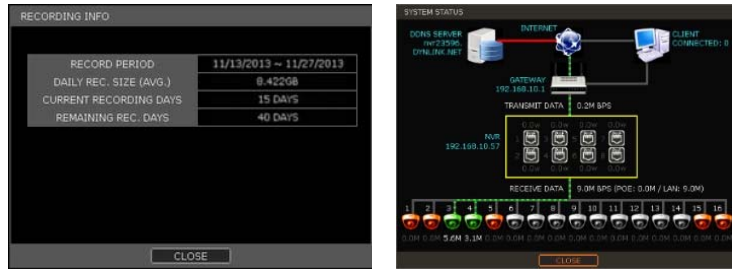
RECORDING INFO

| RECORD PERIOD | 11/13/2013 ~ 11/27/2013 |
|---|---|
| DAILY REC. SIZE (AVG.) | 8.422GB |
| CURRENT RECORDING DAYS | 15 DAYS |
| REMAINING REC. DAYS | 40 DAYS |

CLOSE

SYSTEM STATUS

DDNS SERVER nvr23596. DYNLINK.NET

INTERNET

CLIENT CONNECTED: 0

GATEWAY 192.168.10.1

TRANSMIT DATA 0.2M BPS

NVR 192.168.10.57

0.0W 0.0W 0.0W 0.0W

0.0W 0.0W 0.0W 0.0W

RECEIVE DATA 9.0M BPS (POE: 0.0M / LAN: 9.0M)

1 2 3 4 5 6 7 8 9 10 11 12 13 14 15 16

0.0M 0.0M 5.6M 3.1M 0.0M 0.0M 0.0M 0.0M 0.0M 0.0M 0.0M 0.0M 0.0M 0.0M 0.0M 0.0M

CLOSE